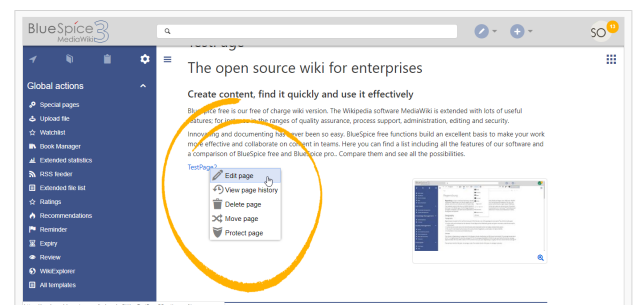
BlueSpice 3 MediaWiki

SO 10

TestPage

The open source wiki for enterprises

Global actions

Special pages
Upload file
Watchlist
Book Manager
Extended statistics
RSS feeder
Extended file list
Ratings
Recommendations
Reminder
Expiry
Review
WikiExplorer
All templates

Create content, find it quickly and use it effectively

BlueSpice free is our free of charge wiki version. The Wikipedia software MediaWiki is extended with lots of useful features; for instance in the ranges of quality assurance, process support, administration, editing and security.

Innovating and documenting has never been so easy. BlueSpice free functions build an excellent basis to make your work more effective and collaborate on content in teams. Here you can find a list including all the features of our software and a comparison of BlueSpice free and BlueSpice pro.. Compare them and see all the possibilities.

TestPage2

Edit page
View page history
Delete page
Move page
Protect page